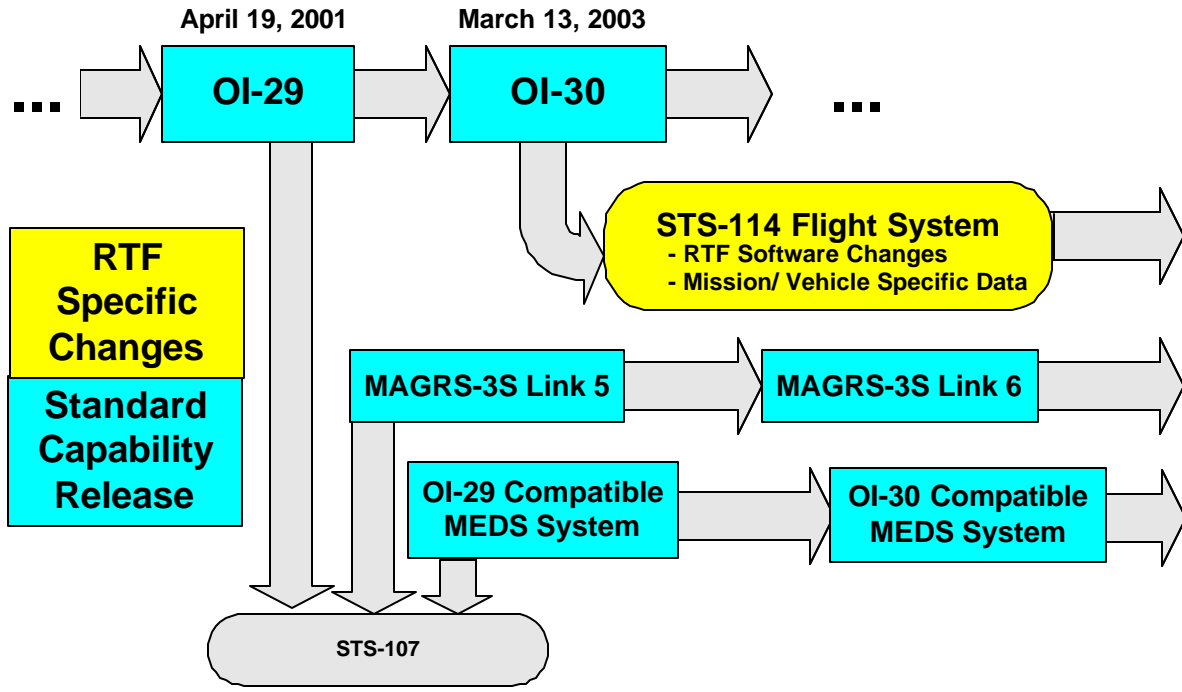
April 19, 2001

March 13, 2003

...

OI-29

OI-30

...

STS-114 Flight System
- RTF Software Changes
- Mission/ Vehicle Specific Data

RTF Specific Changes

Standard Capability Release

MAGRS-3S Link 5

MAGRS-3S Link 6

OI-29 Compatible MEDS System

OI-30 Compatible MEDS System

STS-107